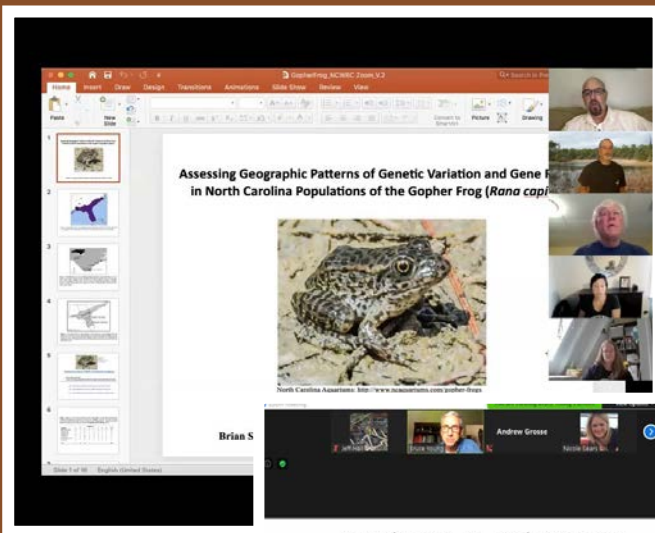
GopherFrog_NCWRC Zoom_V.2

Home Insert Draw Design Transitions Animations Slide Show Review View

Paste New Slide Picture Drawing

Assessing Geographic Patterns of Genetic Variation and Gene F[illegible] in North Carolina Populations of the Gopher Frog (*Rana capi*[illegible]

North Carolina Aquariums: http://www.ncaquariums.com/gopher-frogs

Brian S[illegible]

Slide 1 of 18 English (United States)

Jeff Hall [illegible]

Bruce Young

Andrew Grosse

Nicole Sears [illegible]